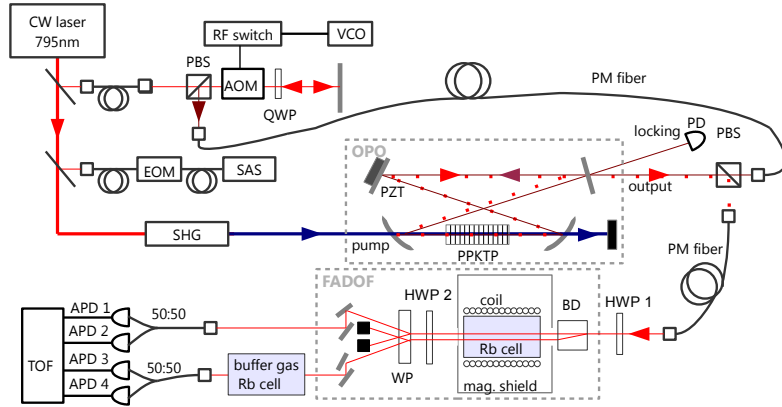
CW laser 795nm
RF switch
VCO
PBS
AOM
QWP
PM fiber
EOM
SAS
OPO
locking
PD
PBS
PZT
output
SHG
pump
PPKTP
PM fiber
FADOF
APD 1
APD 2
50:50
HWP 2
coil
BD
HWP 1
TOF
Rb cell
APD 3
APD 4
50:50
buffer gas Rb cell
WP
mag. shield